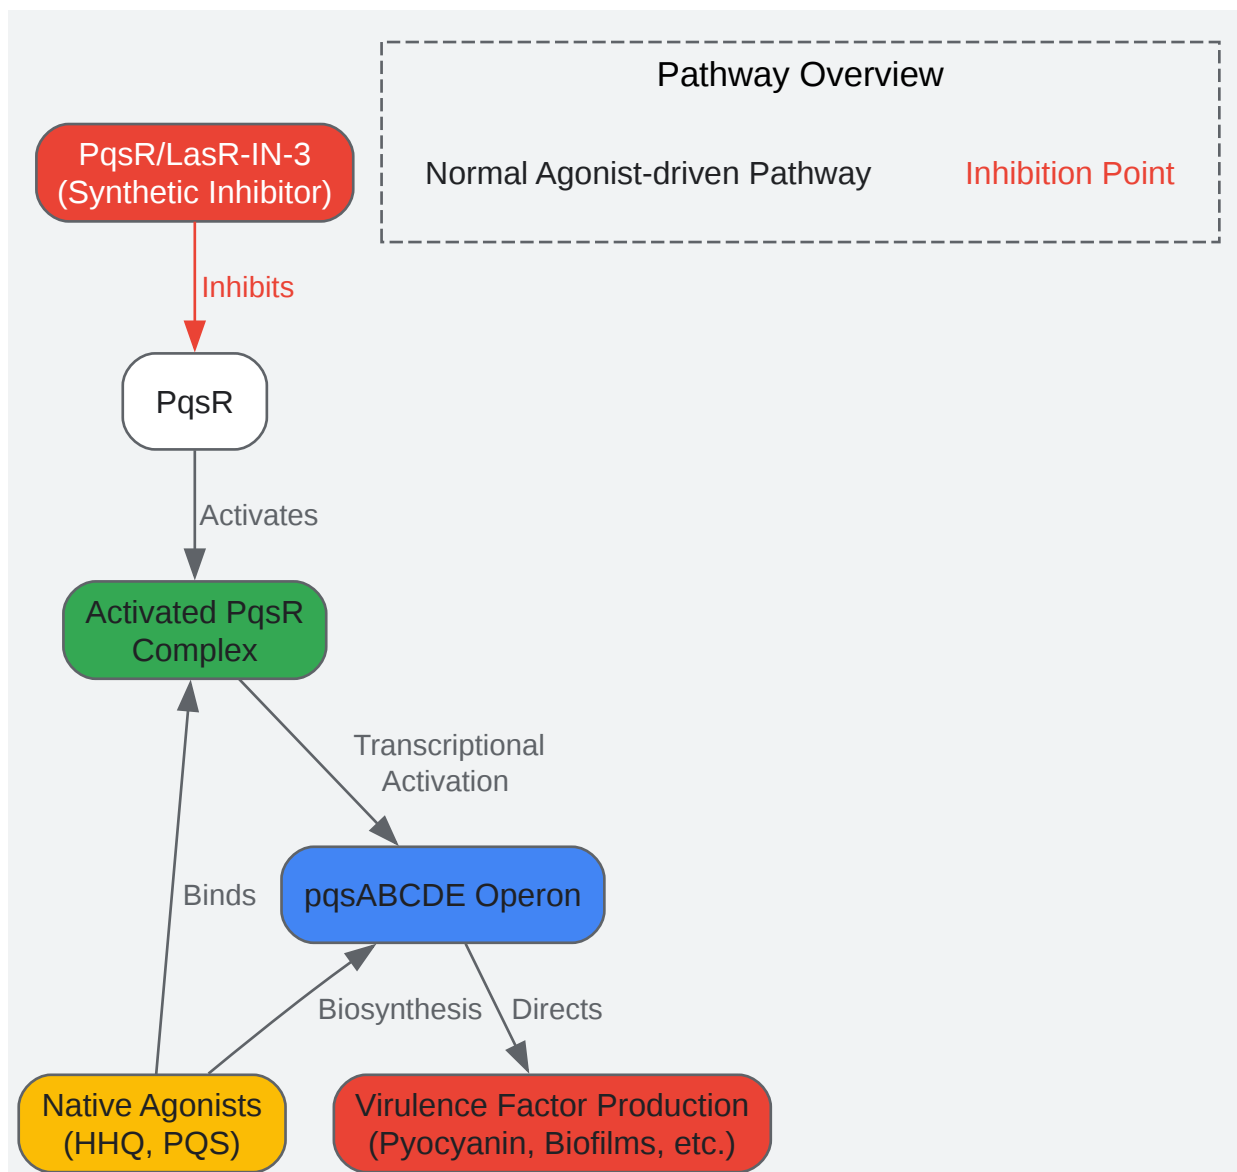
Pathway Overview

Normal Agonist-driven Pathway

Inhibition Point

PqsR/LasR-IN-3
(Synthetic Inhibitor)

Inhibits

PqsR

Activates

Activated PqsR
Complex

Transcriptional
Activation

Binds

pqsABCDE Operon

Biosynthesis

Directs

Native Agonists
(HHQ, PQS)

Virulence Factor Production
(Pyocyanin, Biofilms, etc.)